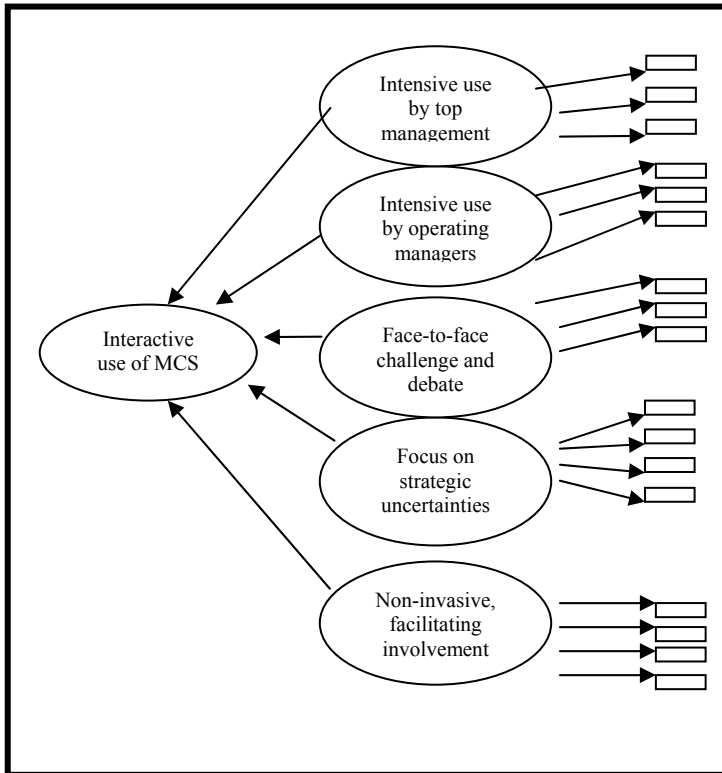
Intensive use by top management

Intensive use by operating managers

Interactive use of MCS

Face-to-face challenge and debate

Focus on strategic uncertainties

Non-invasive, facilitating involvement